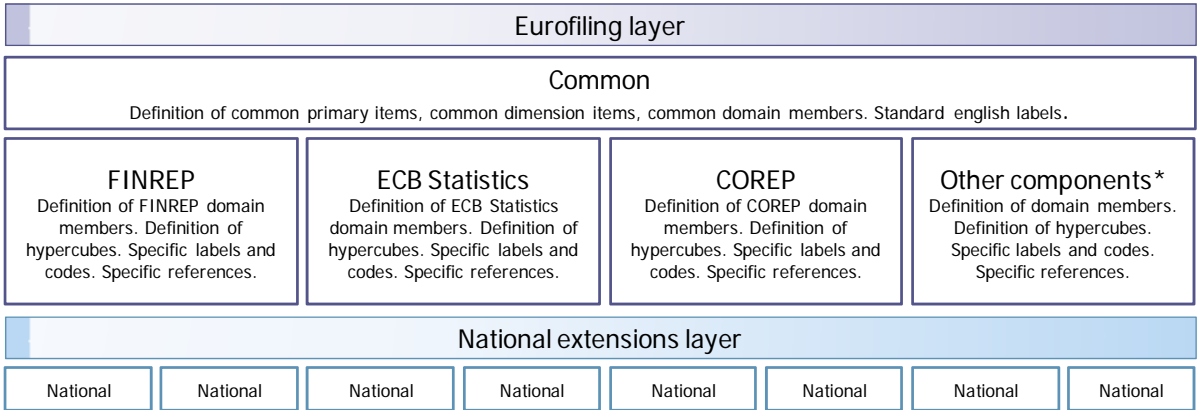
Eurofiling layer

Common

Definition of common primary items, common dimension items, common domain members. Standard english labels.

FINREP
Definition of FINREP domain members. Definition of hypercubes. Specific labels and codes. Specific references.

ECB Statistics
Definition of ECB Statistics domain members. Definition of hypercubes. Specific labels and codes. Specific references.

COREP
Definition of COREP domain members. Definition of hypercubes. Specific labels and codes. Specific references.

Other components*
Definition of domain members. Definition of hypercubes. Specific labels and codes. Specific references.

National extensions layer

National

National

National

National

National

National

National

National